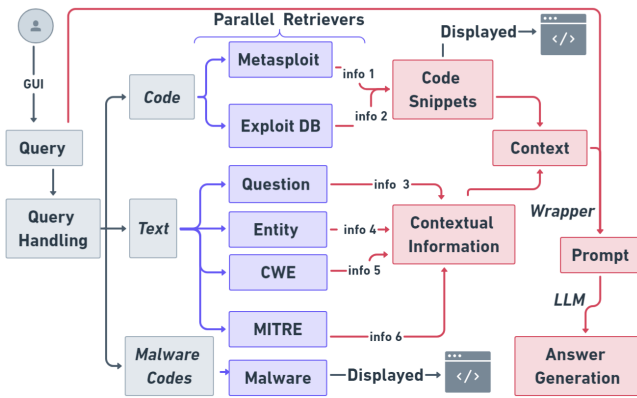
Parallel Retrievers

GUI

Query

Query Handling

Code

Text

Malware Codes

Metasploit

Exploit DB

Question

Entity

CWE

MITRE

Malware

info 1

info 2

info 3

info 4

info 5

info 6

Displayed

Code Snippets

Contextual Information

Context

Wrapper

Prompt

LLM

Answer Generation

Displayed